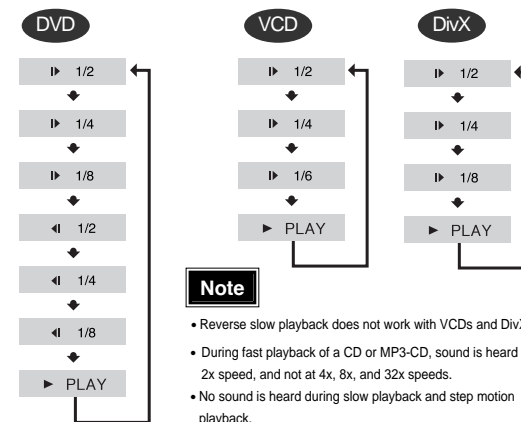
DVD

I▶ 1/2

I▶ 1/4

I▶ 1/8

◀I 1/2

◀I 1/4

◀I 1/8

▶ PLAY

VCD

I▶ 1/2

I▶ 1/4

I▶ 1/6

▶ PLAY

DivX

I▶ 1/2

I▶ 1/4

I▶ 1/8

▶ PLAY

Note

• Reverse slow playback does not work with VCDs and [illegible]

• During fast playback of a CD or MP3-CD, sound is heard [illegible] 2x speed, and not at 4x, 8x, and 32x speeds.

• No sound is heard during slow playback and step motion playback.